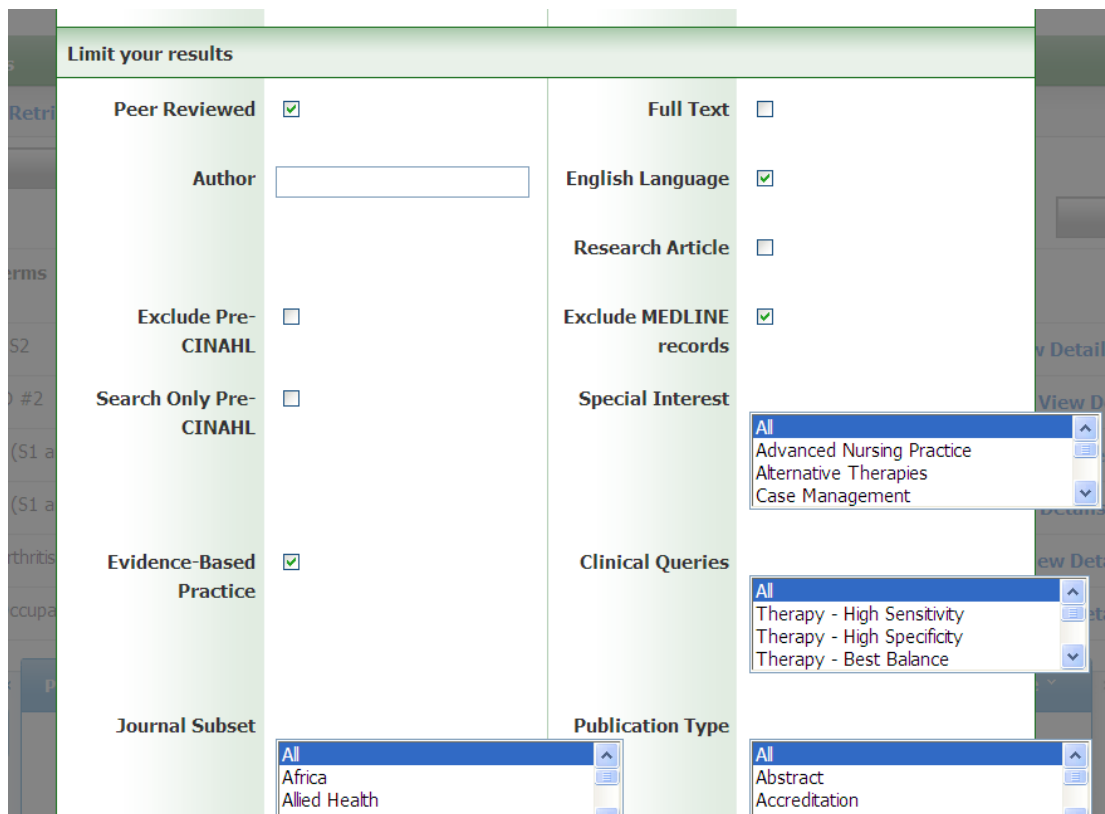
Limit your results

Peer Reviewed

Full Text

Author

English Language

Research Article

Exclude Pre-CINAHL

Exclude MEDLINE records

Search Only Pre-CINAHL

Special Interest

All
Advanced Nursing Practice
Alternative Therapies
Case Management

Evidence-Based Practice

Clinical Queries

All
Therapy - High Sensitivity
Therapy - High Specificity
Therapy - Best Balance

Journal Subset

All
Africa
Allied Health

Publication Type

All
Abstract
Accreditation